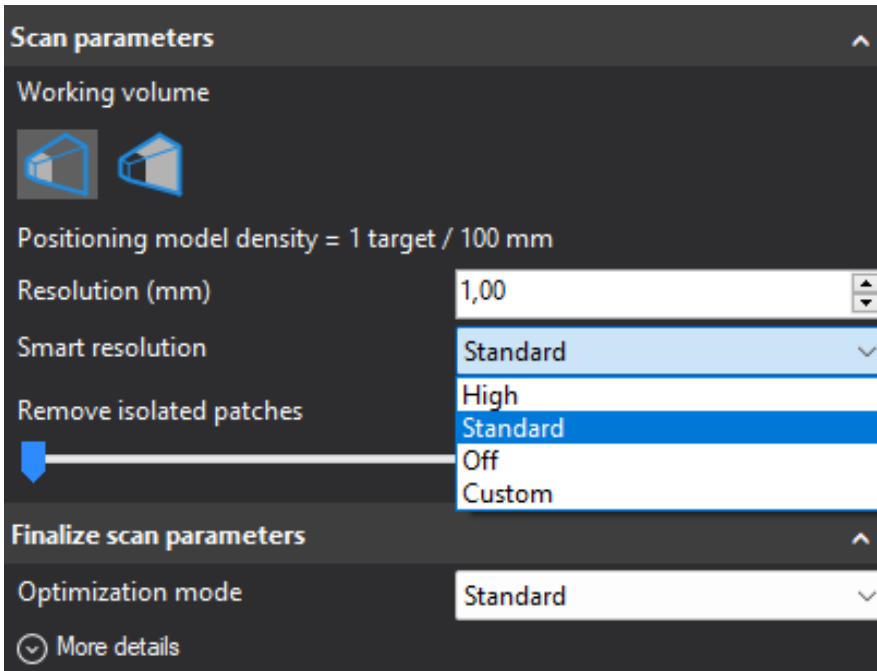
Scan parameters

Working volume

Positioning model density = 1 target / 100 mm

Resolution (mm)
1,00

Smart resolution
Standard

High
Standard
Off
Custom

Remove isolated patches

Finalize scan parameters

Optimization mode
Standard

More details